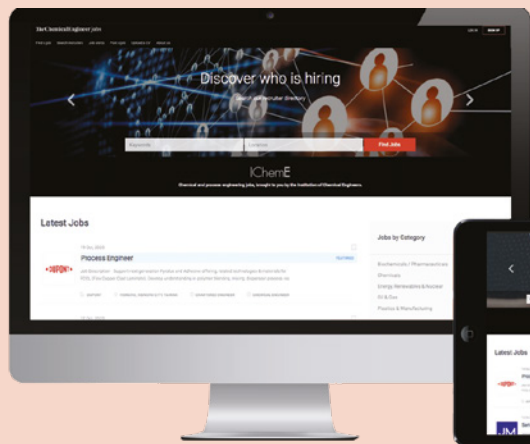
TheChemicalEngineer jobs

LOG IN

SIGN UP

Discover who is hiring

Search our recruiter directory

Keywords

Location

Find Jobs

IChemE

Chemical and process engineering jobs, brought to you by the Institution of Chemical Engineers

Latest Jobs

Process Engineer

FEATURED

DUPONT

Jobs by Category

Biochemicals / Pharmaceuticals

Chemicals

Energy (Renewables & Nuclear)

Oil & Gas

Plastics & Manufacturing

Latest Jobs

JM